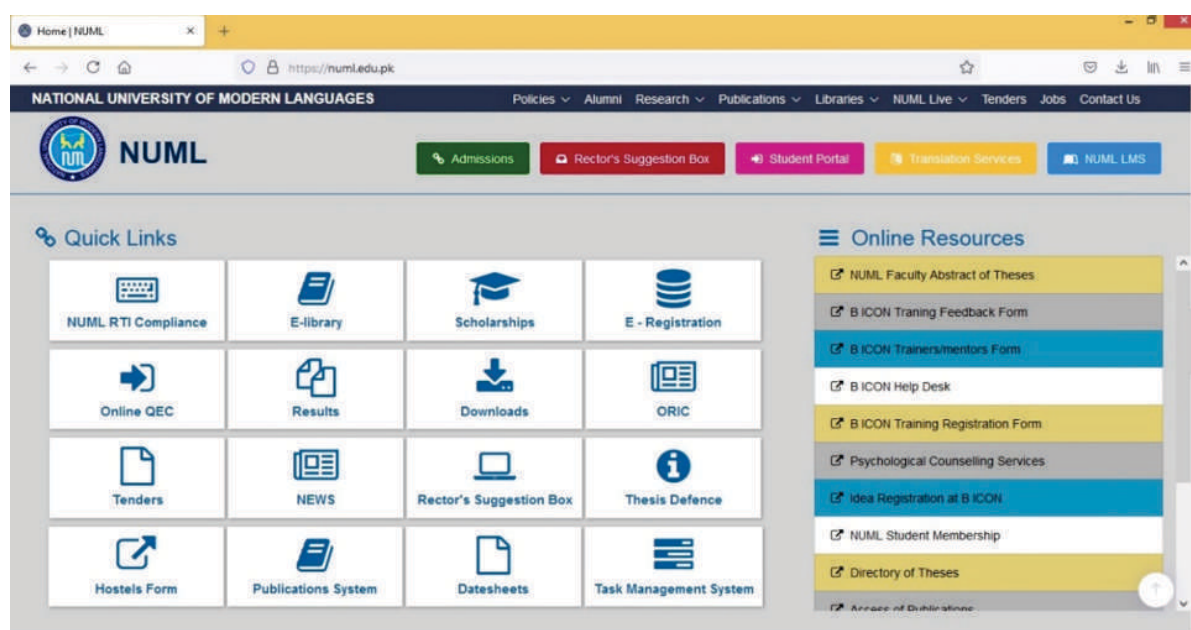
Home | NUML ×
https://numl.edu.pk

NATIONAL UNIVERSITY OF MODERN LANGUAGES
Policies Alumni Research Publications Libraries NUML Live Tenders Jobs Contact Us

NUML
Admissions
Rector's Suggestion Box
Student Portal
Translation Services
NUML LMS

Quick Links

| NUML RTI Compliance | E-library | Scholarships | E - Registration |
|---|---|---|---|
| Online QEC | Results | Downloads | ORIC |
| Tenders | NEWS | Rector's Suggestion Box | Thesis Defence |
| Hostels Form | Publications System | Datesheets | Task Management System |

Online Resources
NUML Faculty Abstract of Theses
B ICON Traning Feedback Form
B ICON Trainers/mentors Form
B ICON Help Desk
B ICON Training Registration Form
Psychological Counselling Services
Idea Registration at B ICON
NUML Student Membership
Directory of Theses
Access of Publications